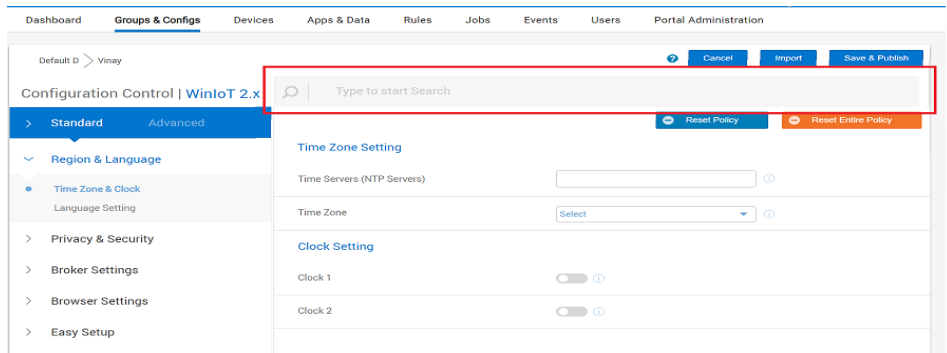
Dashboard Groups & Configs Devices Apps & Data Rules Jobs Events Users Portal Administration

Default D > Vinay

Cancel Import Save & Publish

Configuration Control | WinIoT 2.x

Type to start Search

> Standard Advanced

Reset Policy Reset Entire Policy

Region & Language

Time Zone & Clock

Language Setting

Privacy & Security

Broker Settings

Browser Settings

Easy Setup

Time Zone Setting

Time Servers (NTP Servers)

Time Zone

Select

Clock Setting

Clock 1

Clock 2